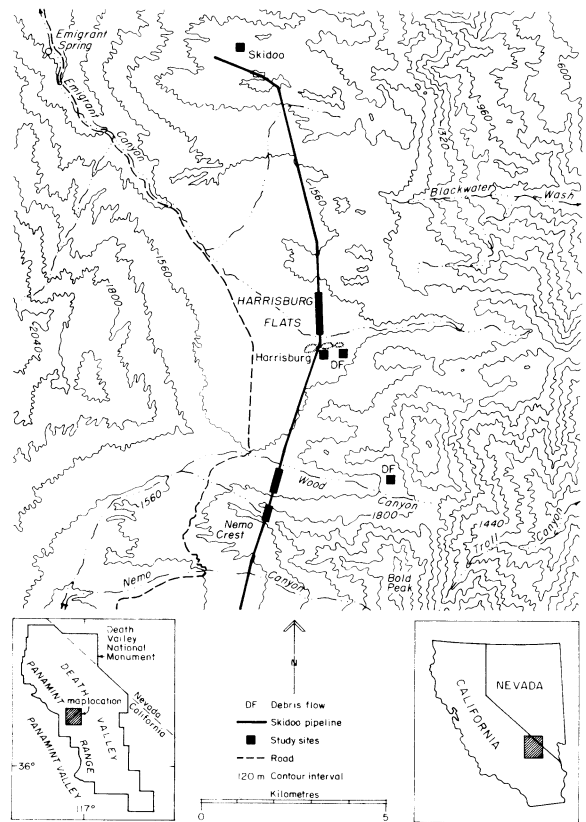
Emigrant Spring

Emigrant Canyon

Skidoo

1560

1600

960

1320

Blackwater Wash

1560

1800

2040

HARRISBURG FLATS

Harrisburg

DF

DF

Wood Canyon

1800

1560

1440

Nemo Crest

Troll Canyon

Nemo

Canyon

Bald Peak

Death Valley National Monument

DEATH VALLEY

PANAMINT RANGE

PANAMINT VALLEY

Nevada California

map location

36°

117°

N

DF Debris flow

Skidoo pipeline

Study sites

Road

120 m Contour interval

Kilometres

0

5

CALIFORNIA

NEVADA